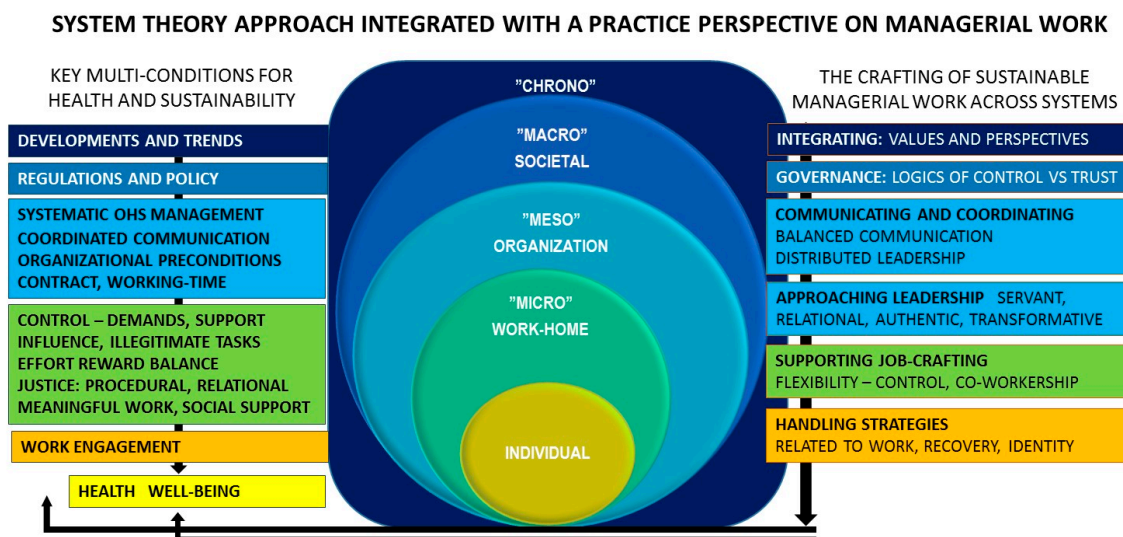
SYSTEM THEORY APPROACH INTEGRATED WITH A PRACTICE PERSPECTIVE ON MANAGERIAL WORK

KEY MULTI-CONDITIONS FOR HEALTH AND SUSTAINABILITY

DEVELOPMENTS AND TRENDS

REGULATIONS AND POLICY

SYSTEMATIC OHS MANAGEMENT
COORDINATED COMMUNICATION
ORGANIZATIONAL PRECONDITIONS
CONTRACT, WORKING-TIME

CONTROL – DEMANDS, SUPPORT
INFLUENCE, ILLEGITIMATE TASKS
EFFORT REWARD BALANCE
JUSTICE: PROCEDURAL, RELATIONAL
MEANINGFUL WORK, SOCIAL SUPPORT

WORK ENGAGEMENT

HEALTH WELL-BEING

”CHRONO”

”MACRO”
SOCIETAL

”MESO”
ORGANIZATION

”MICRO”
WORK-HOME

INDIVIDUAL

THE CRAFTING OF SUSTAINABLE MANAGERIAL WORK ACROSS SYSTEMS

INTEGRATING: VALUES AND PERSPECTIVES

GOVERNANCE: LOGICS OF CONTROL VS TRUST

COMMUNICATING AND COORDINATING
BALANCED COMMUNICATION
DISTRIBUTED LEADERSHIP

APPROACHING LEADERSHIP SERVANT, RELATIONAL, AUTHENTIC, TRANSFORMATIVE

SUPPORTING JOB-CRAFTING
FLEXIBILITY – CONTROL, CO-WORKERSHIP

HANDLING STRATEGIES
RELATED TO WORK, RECOVERY, IDENTITY